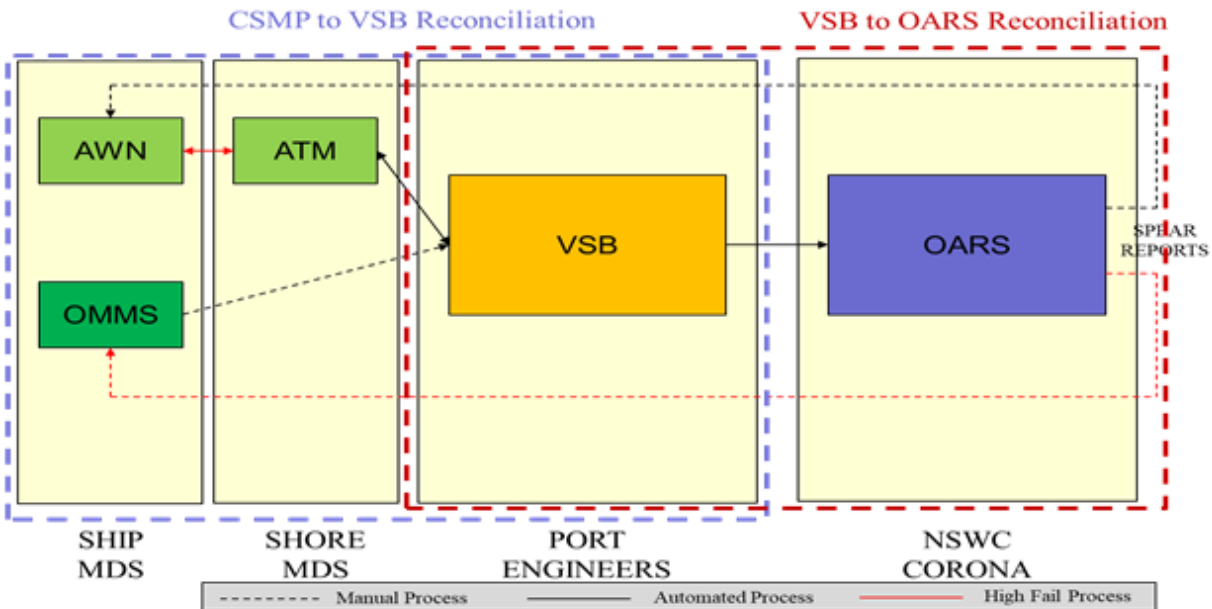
CSMP to VSB Reconciliation

VSB to OARS Reconciliation

AWN

ATM

VSB

OARS

SPEAR REPORTS

OMMS

SHIP MDS

SHORE MDS

PORT ENGINEERS

NSWC CORONA

Manual Process

Automated Process

High Fail Process